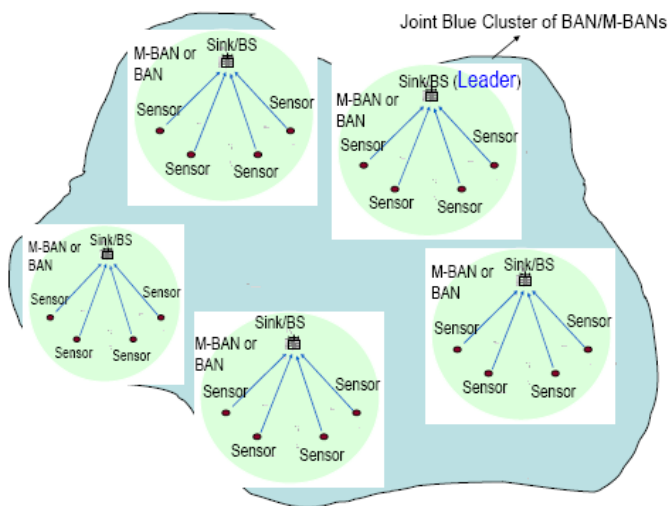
Joint Blue Cluster of BAN/M-BANs

M-BAN or BAN
Sink/BS
Sensor
Sensor
Sensor
Sensor

Sink/BS (Leader)
M-BAN or BAN
Sensor
Sensor
Sensor
Sensor

M-BAN or BAN
Sink/BS
Sensor
Sensor
Sensor
Sensor

Sink/BS
M-BAN or BAN
Sensor
Sensor
Sensor
Sensor

M-BAN or BAN
Sink/BS
Sensor
Sensor
Sensor
Sensor